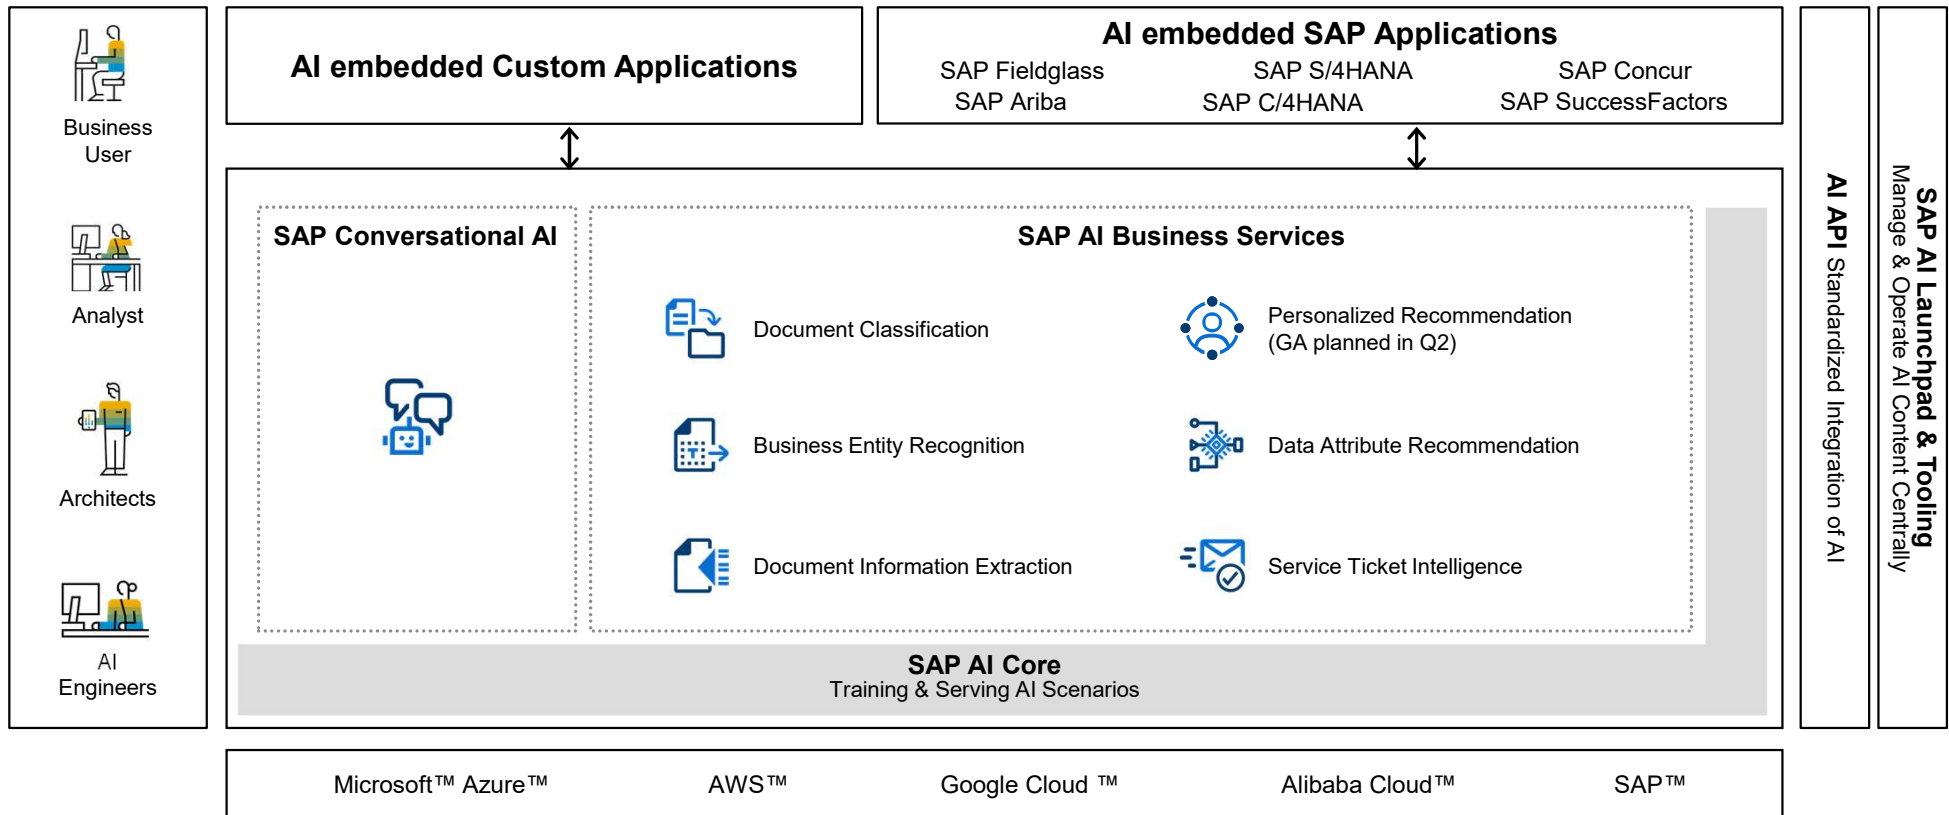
Business User

Analyst

Architects

AI Engineers

AI embedded Custom Applications

AI embedded SAP Applications
SAP Fieldglass
SAP Ariba
SAP S/4HANA
SAP C/4HANA
SAP Concur
SAP SuccessFactors

SAP Conversational AI

SAP AI Business Services

Document Classification

Personalized Recommendation (GA planned in Q2)

Business Entity Recognition

Data Attribute Recommendation

Document Information Extraction

Service Ticket Intelligence

SAP AI Core
Training & Serving AI Scenarios

AI API Standardized Integration of AI

SAP AI Launchpad & Tooling
Manage & Operate AI Content Centrally

Microsoft™ Azure™
AWS™
Google Cloud ™
Alibaba Cloud™
SAP™